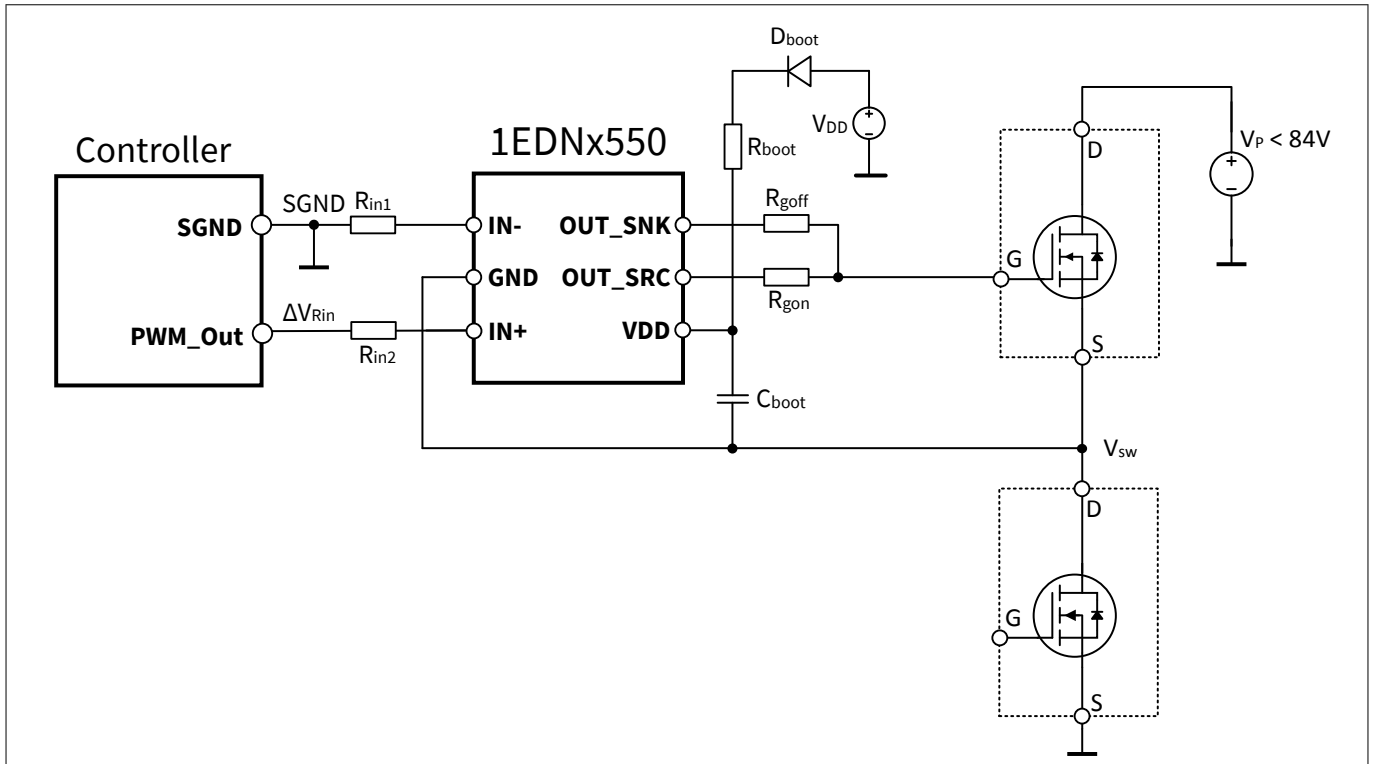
$D_{boot}$

$V_{DD}$

$R_{boot}$

Controller

1EDNx550

$V_P < 84V$

D

SGND

$R_{in1}$

SGND

IN-

OUT_SNK

$R_{goff}$

GND

OUT_SRC

$R_{gon}$

G

$\Delta V_{Rin}$

PWM_Out

IN+

VDD

$R_{in2}$

S

$C_{boot}$

$V_{sw}$

D

G

S